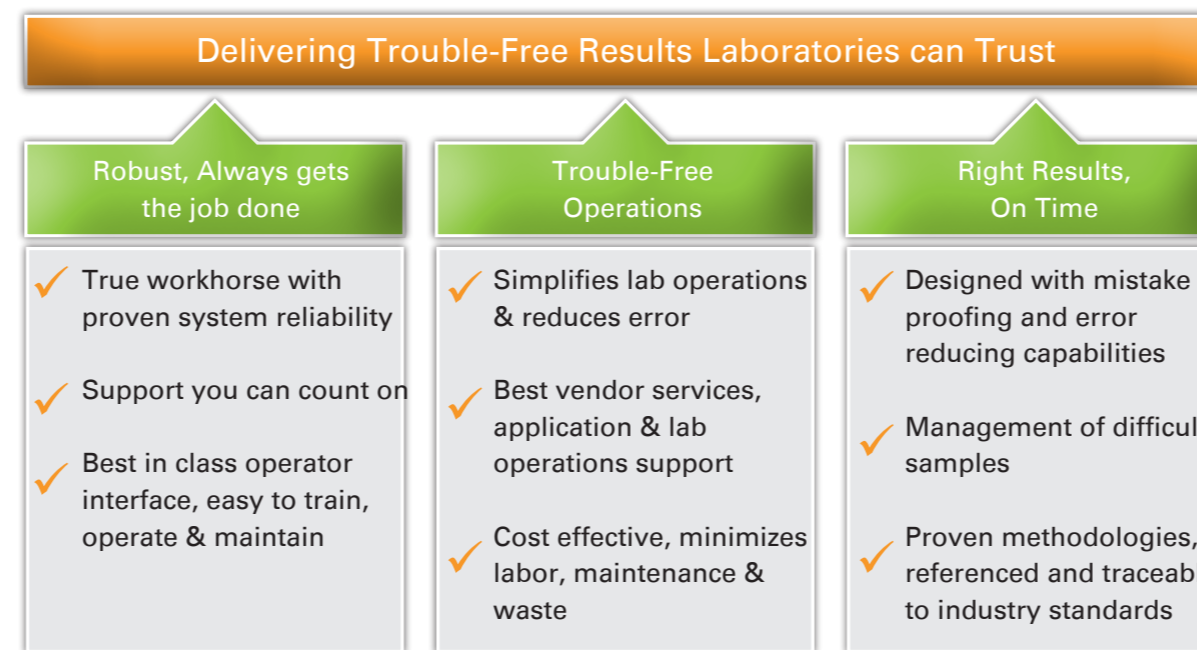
Delivering Trouble-Free Results Laboratories can Trust

Robust, Always gets the job done

✓ True workhorse with proven system reliability

✓ Support you can count on

✓ Best in class operator interface, easy to train, operate & maintain

Trouble-Free Operations

✓ Simplifies lab operations & reduces error

✓ Best vendor services, application & lab operations support

✓ Cost effective, minimizes labor, maintenance & waste

Right Results, On Time

✓ Designed with mistake proofing and error reducing capabilities

✓ Management of difficul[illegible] samples

✓ Proven methodologies, referenced and traceab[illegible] to industry standards